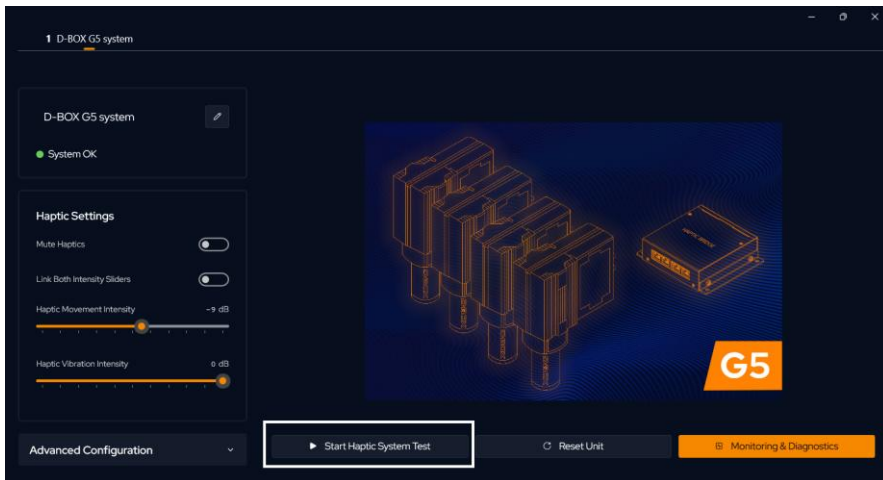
1 D-BOX G5 system

D-BOX G5 system

System OK

Haptic Settings

Mute Haptics

Link Both Intensity Sliders

Haptic Movement Intensity -9 dB

Haptic Vibration Intensity 0 dB

G5

Advanced Configuration

Start Haptic System Test

Reset Unit

Monitoring & Diagnostics